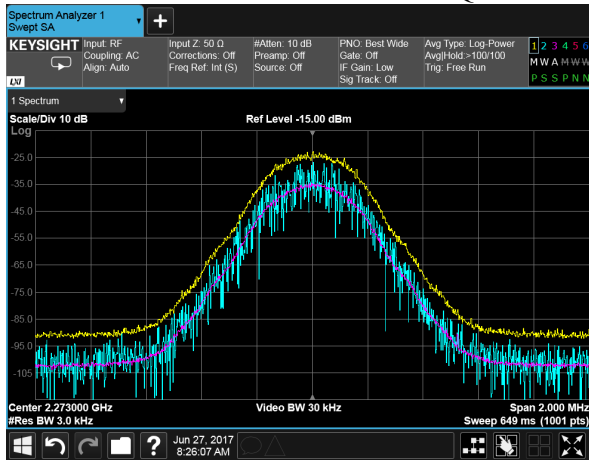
Spectrum Analyzer 1
Swept SA

KEYSIGHT
Input: RF
Coupling: AC
Align: Auto

Input Z: 50 Ω
Corrections: Off
Freq Ref: Int (S)

#Atten: 10 dB
Preamp: Off
Source: Off

PNO: Best Wide
Gate: Off
IF Gain: Low
Sig Track: Off

Avg Type: Log-Power
Avg|Hold:>100/100
Trig: Free Run

1 2 3 4 5 6
M W A M W W
P S S P N N

1 Spectrum

Scale/Div 10 dB
Ref Level -15.00 dBm
Log

-25.0
-35.0
-45.0
-55.0
-65.0
-75.0
-85.0
-95.0
-105

Center 2.273000 GHz
#Res BW 3.0 kHz
Video BW 30 kHz
Span 2.000 MHz
Sweep 649 ms (1001 pts)

Jun 27, 2017
8:26:07 AM